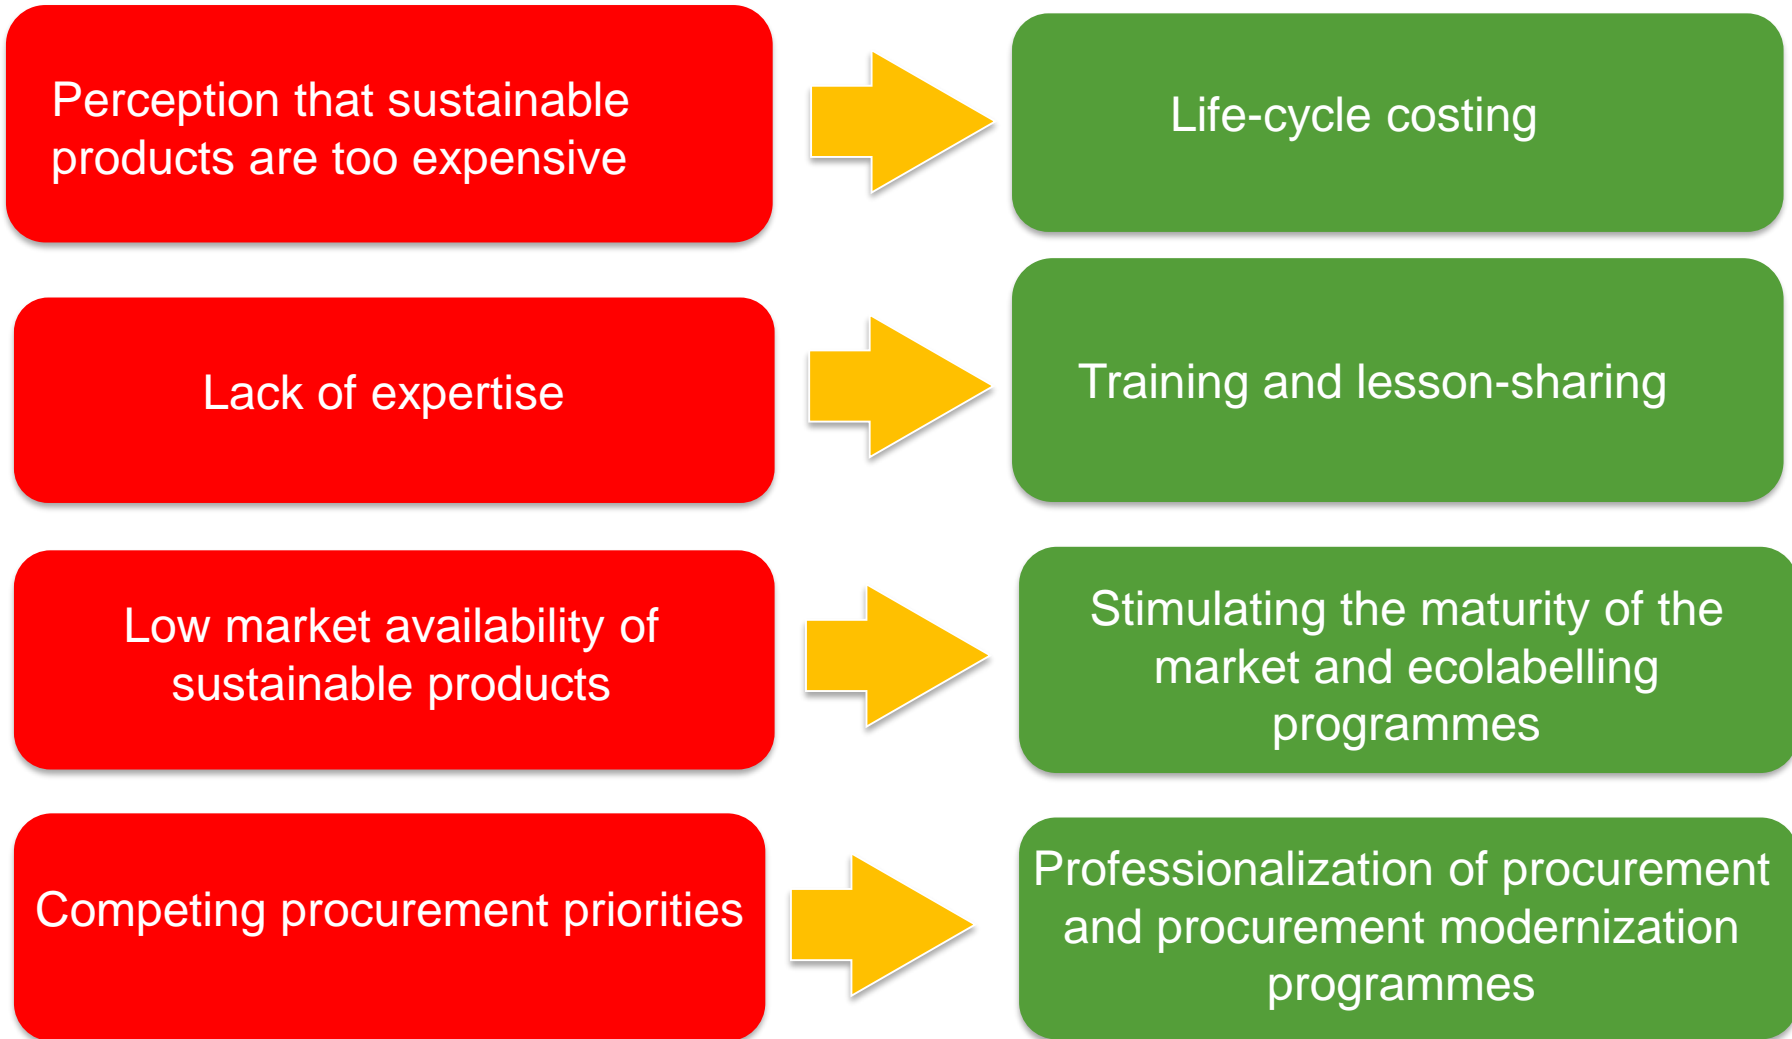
Perception that sustainable products are too expensive

Life-cycle costing

Lack of expertise

Training and lesson-sharing

Low market availability of sustainable products

Stimulating the maturity of the market and ecolabelling programmes

Competing procurement priorities

Professionalization of procurement and procurement modernization programmes